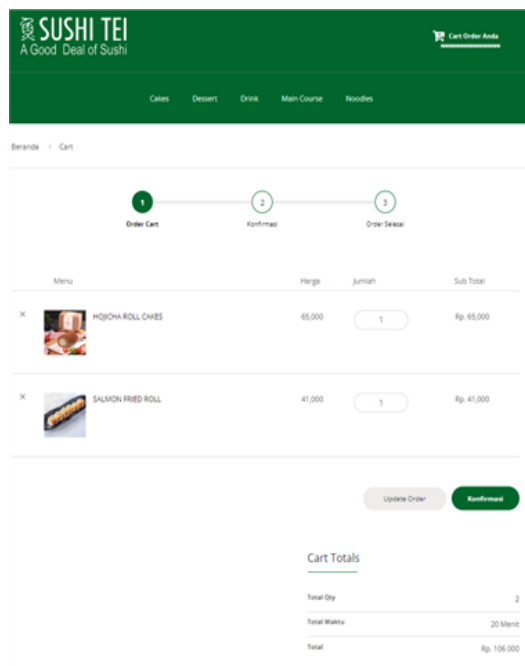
SUSHI TEI
A Good Deal of Sushi

Cart Order Anda

Cakes Dessert Drink Main Course Noodles

Beranda > Cart

1 Order Cart
2 Konfirmasi
3 Order Selesai

| | Menu | Harga | Jumlah | Sub Total |
|---|---|---|---|---|
| × | HOJICHA ROLL CAKES | 65,000 | 1 | Rp. 65,000 |
| × | SALMON FRIED ROLL | 41,000 | 1 | Rp. 41,000 |

Update Order
Konfirmasi

Cart Totals

| | |
|---|---|
| Total Qty | 2 |
| Total Waktu | 20 Menit |
| Total | Rp. 106.000 |